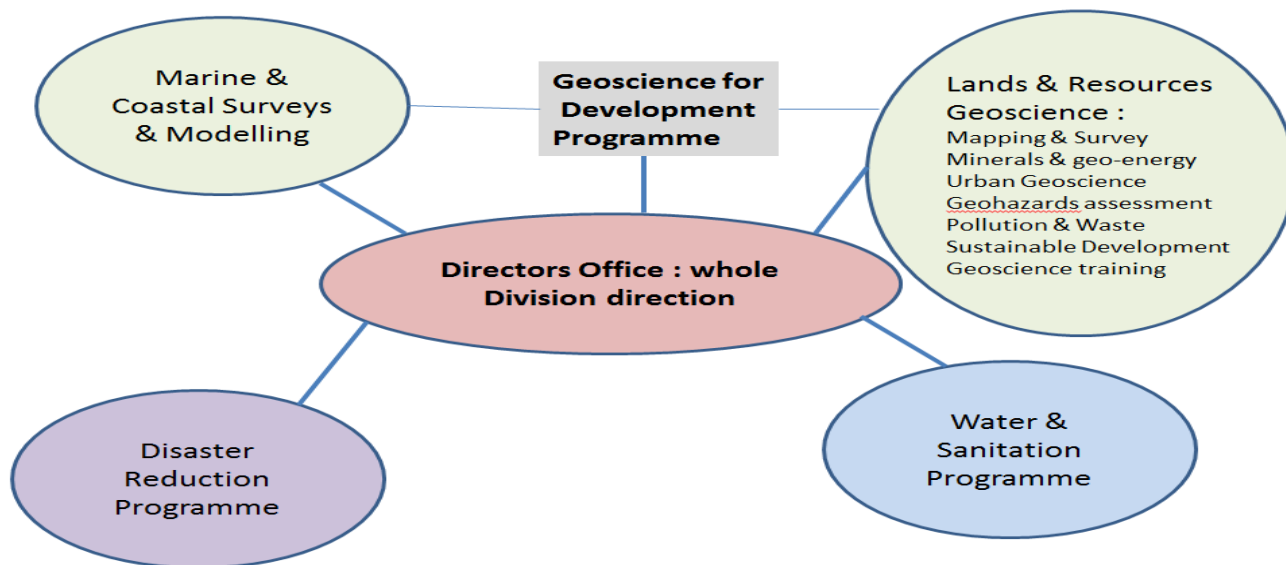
Marine & Coastal Surveys & Modelling

Geoscience for Development Programme

Lands & Resources Geoscience :
Mapping & Survey
Minerals & geo-energy
Urban Geoscience
Geohazards assessment
Pollution & Waste
Sustainable Development
Geoscience training

Directors Office : whole Division direction

Disaster Reduction Programme

Water & Sanitation Programme